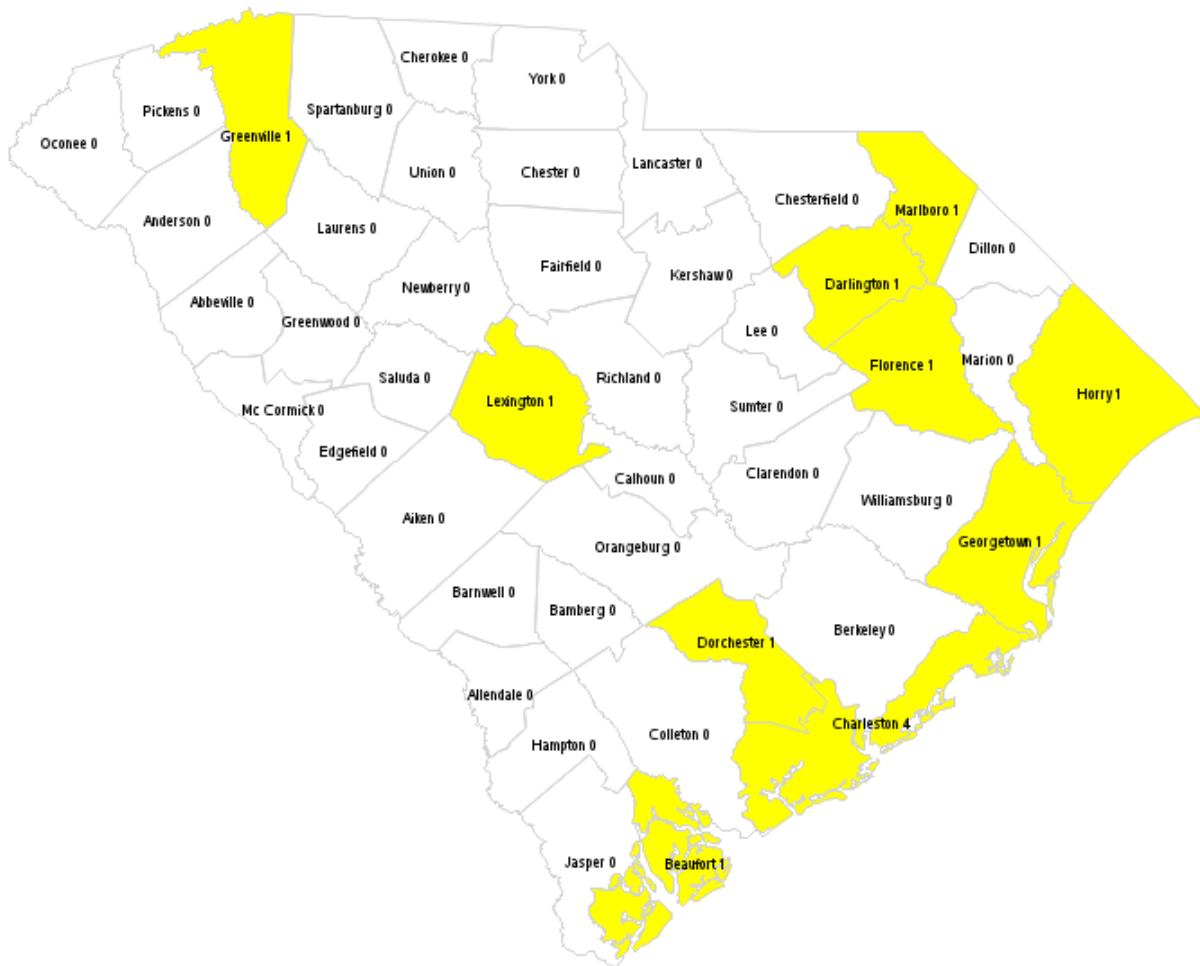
Cherokee 0
York 0
Pickens 0
Spartanburg 0
Oconee 0
Greenville 1
Union 0
Chester 0
Lancaster 0
Chesterfield 0
Marlboro 1
Anderson 0
Laurens 0
Dillon 0
Fairfield 0
Kershaw 0
Darlington 1
Newberry 0
Abbeville 0
Greenwood 0
Lee 0
Marion 0
Florence 1
Saluda 0
Richland 0
Horry 1
Lexington 1
Mc Cormick 0
Sumter 0
Edgefield 0
Calhoun 0
Clarendon 0
Williamsburg 0
Aiken 0
Georgetown 1
Orangeburg 0
Barnwell 0
Bamberg 0
Dorchester 1
Berkeley 0
Allendale 0
Charleston 4
Colleton 0
Hampton 0
Jasper 0
Beaufort 1